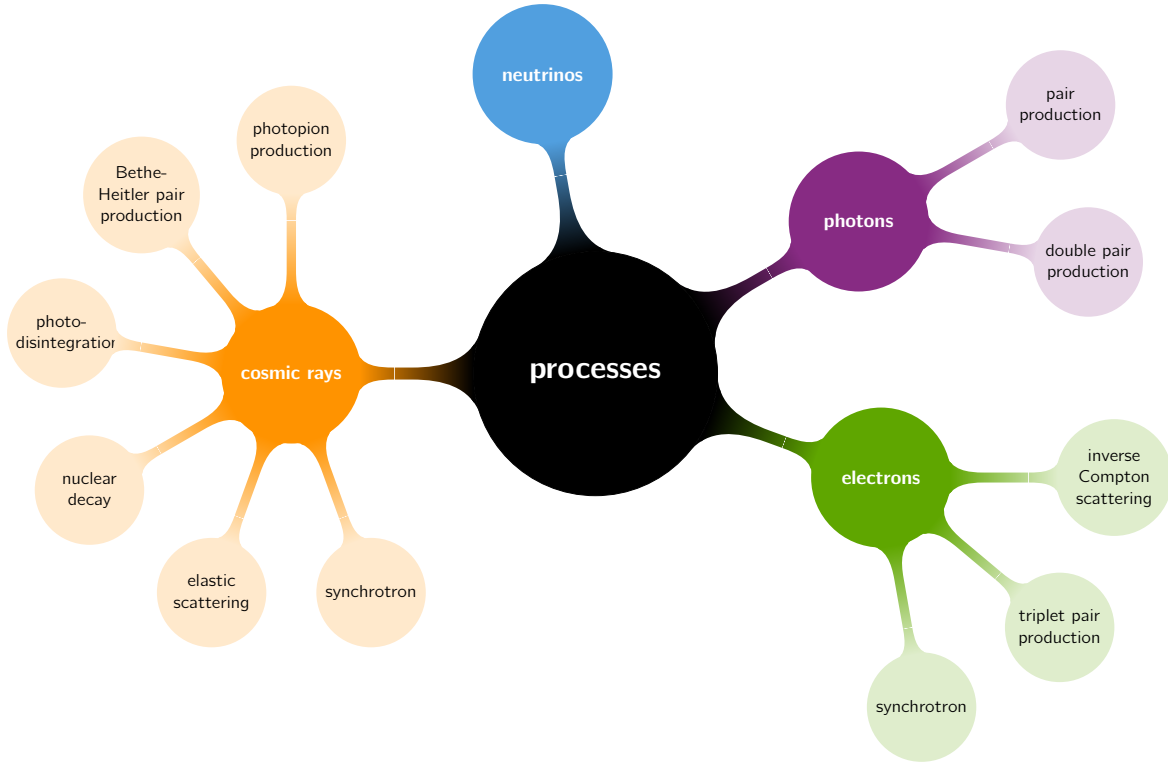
processes

neutrinos

photons

pair production

double pair production

electrons

inverse Compton scattering

triplet pair production

synchrotron

cosmic rays

photopion production

Bethe-Heitler pair production

photo-disintegration

nuclear decay

elastic scattering

synchrotron